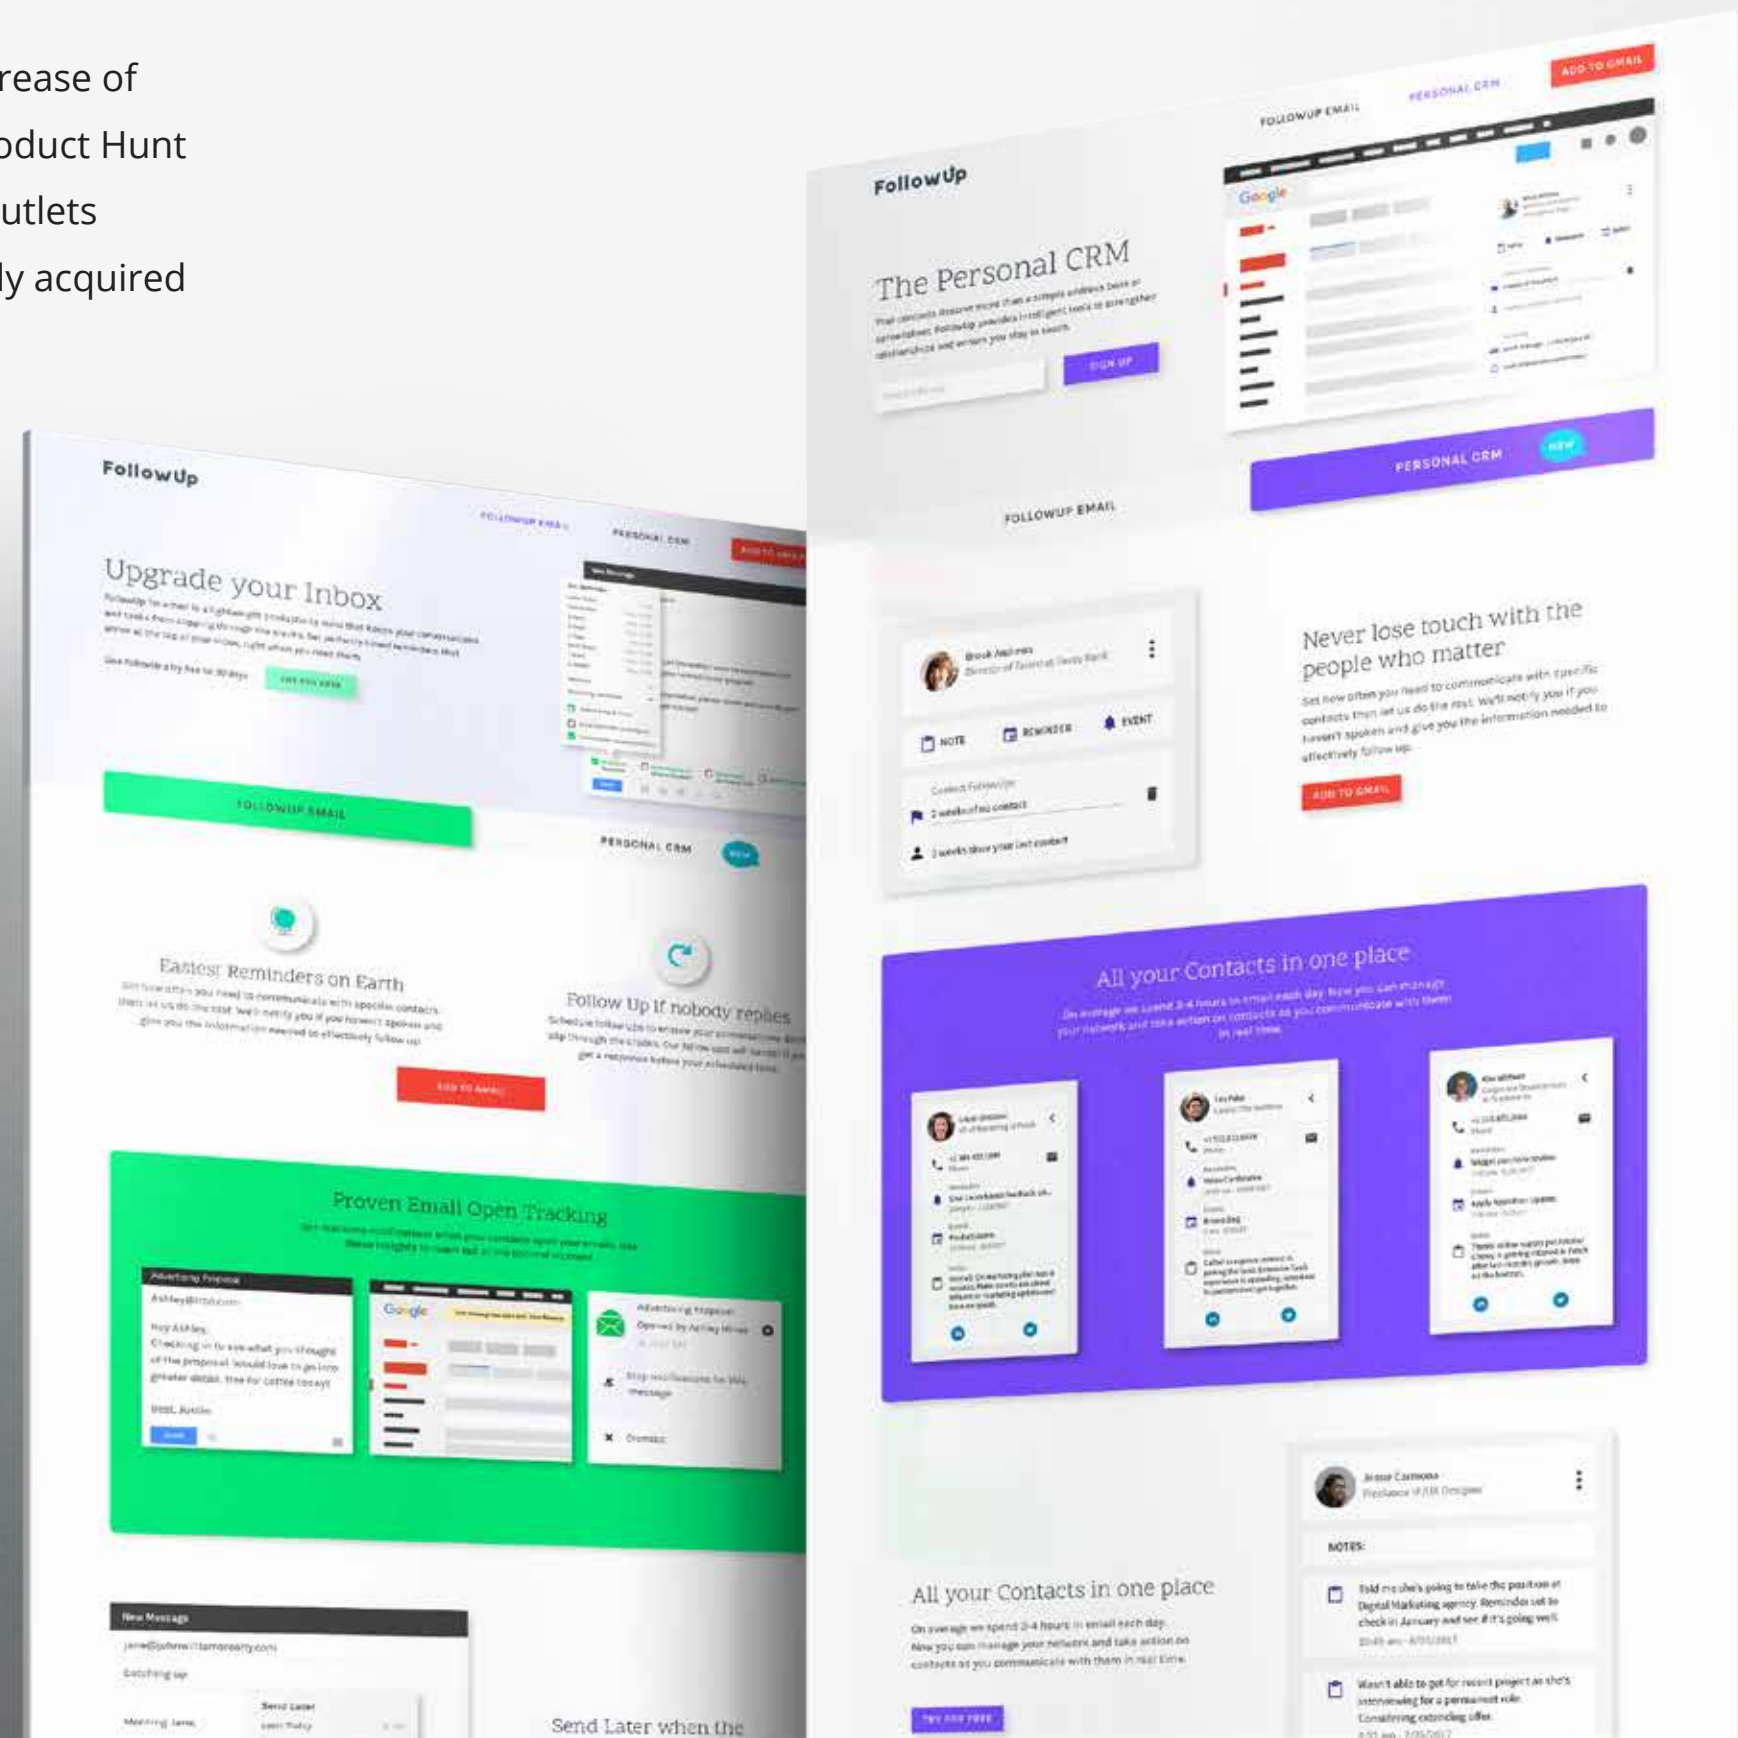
rease of
oduct Hunt
utlets
ly acquired

FollowUp
FOLLOWUP EMAIL
PERSONAL CRM
ADD TO GMAIL
The Personal CRM
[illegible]
SIGN UP
PERSONAL CRM
NEW
FOLLOWUP EMAIL

Brook Andrews
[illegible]
NOTE
REMINDER
EVENT
Contact Followup
2 weeks of no contact
2 weeks since your last contact

Never lose touch with the people who matter
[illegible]
ADD TO GMAIL

All your Contacts in one place
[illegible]

Jesse Carmona
Freelance UI/UX Designer
NOTES:
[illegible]
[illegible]

All your Contacts in one place
On average we spend 3-4 hours in email each day. Now you can manage your network and take action on contacts as you communicate with them in real time.
TRY FOR FREE

FollowUp
FOLLOWUP EMAIL
PERSONAL CRM
ADD TO GMAIL
Upgrade your Inbox
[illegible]
TRY FOR FREE
FOLLOWUP EMAIL
PERSONAL CRM
NEW
Easiest Reminders on Earth
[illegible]
Follow Up if nobody replies
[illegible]
ADD TO GMAIL
Proven Email Open Tracking
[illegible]
Advertising Proposal
Google
Dismiss
New Message
Send Later
Send Later when the